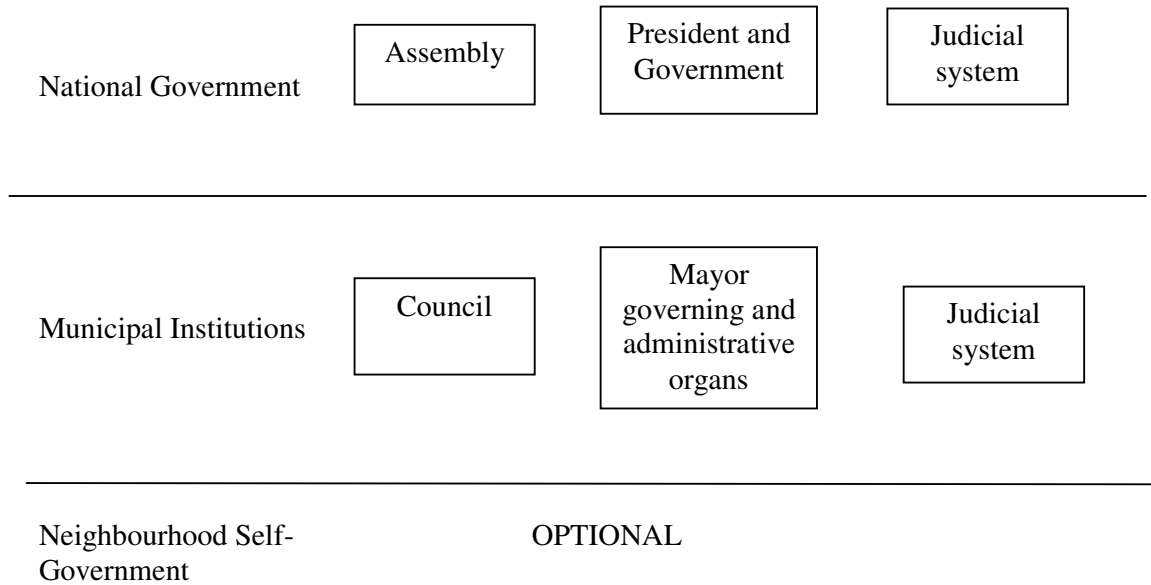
National Government

Assembly

President and Government

Judicial system

Municipal Institutions

Council

Mayor governing and administrative organs

Judicial system

Neighbourhood Self-Government

OPTIONAL